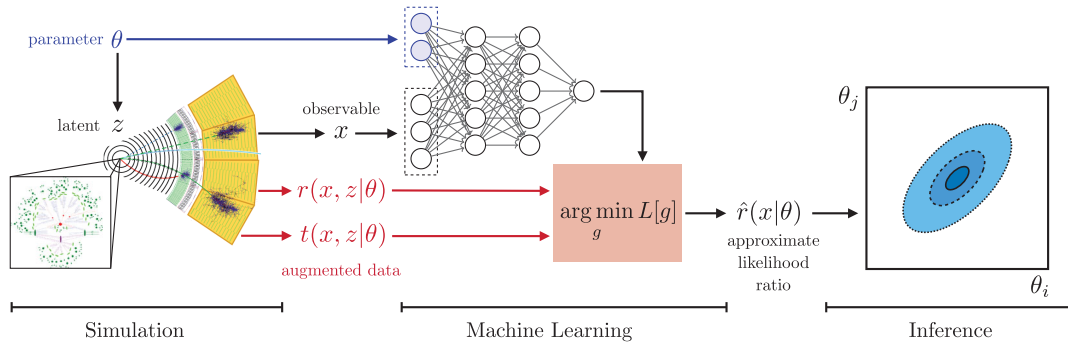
parameter $\theta$

latent $z$

observable $x$

$r(x, z|\theta)$

$t(x, z|\theta)$

augmented data

$\arg\min_g L[g]$

$\hat{r}(x|\theta)$

approximate likelihood ratio

$\theta_j$

$\theta_i$

Simulation

Machine Learning

Inference